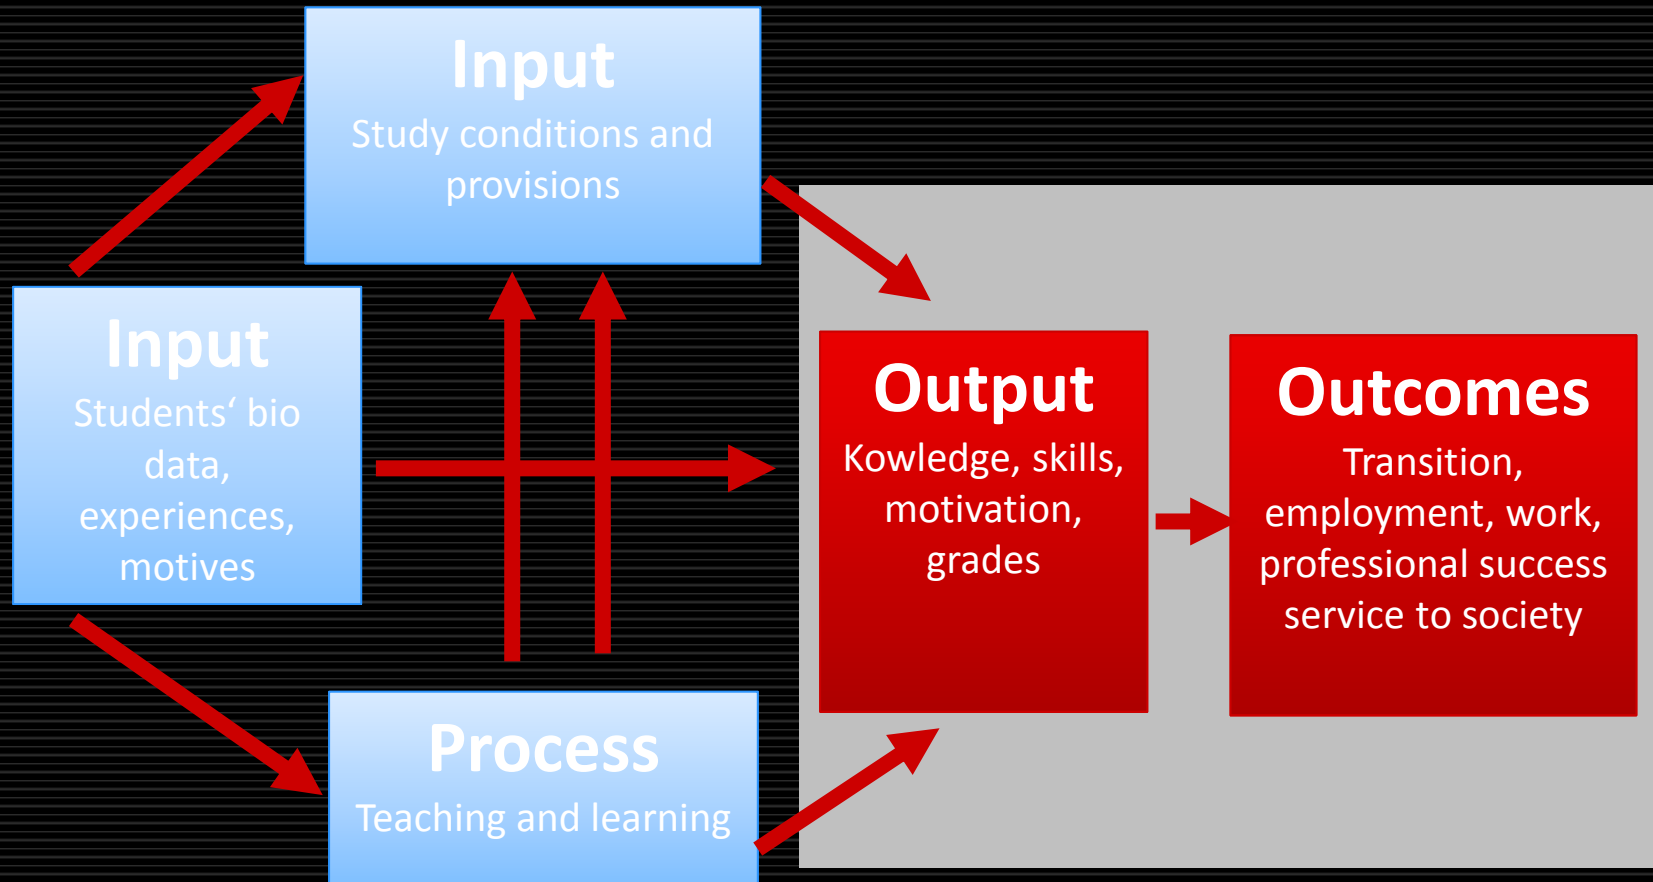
Input
Study conditions and provisions

Input
Students‘ bio data, experiences, motives

Process
Teaching and learning

Output
Kowledge, skills, motivation, grades

Outcomes
Transition, employment, work, professional success service to society